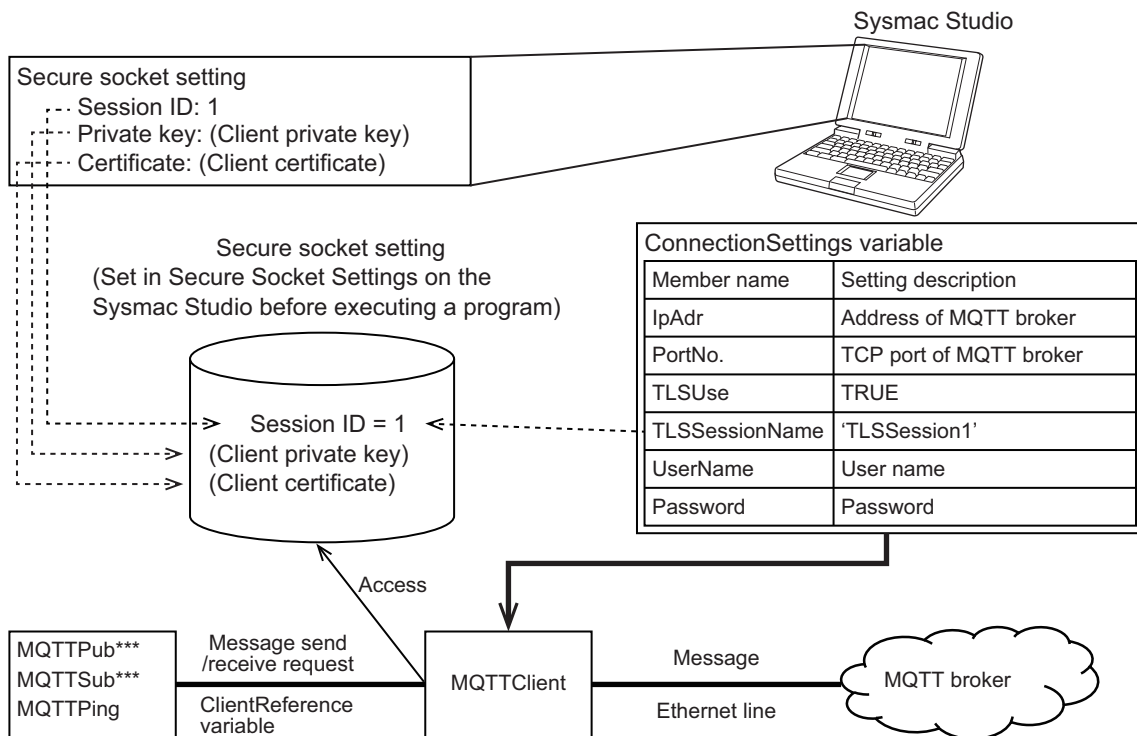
Sysmac Studio

Secure socket setting
Session ID: 1
Private key: (Client private key)
Certificate: (Client certificate)

Secure socket setting
(Set in Secure Socket Settings on the Sysmac Studio before executing a program)

ConnectionSettings variable

| Member name | Setting description |
|---|---|
| IpAdr | Address of MQTT broker |
| PortNo. | TCP port of MQTT broker |
| TLSUse | TRUE |
| TLSSessionName | 'TLSSession1' |
| UserName | User name |
| Password | Password |

Session ID = 1
(Client private key)
(Client certificate)

Access

MQTTPub***
MQTTSub***
MQTTPing

Message send /receive request

ClientReference variable

MQTTClient

Message

Ethernet line

MQTT broker